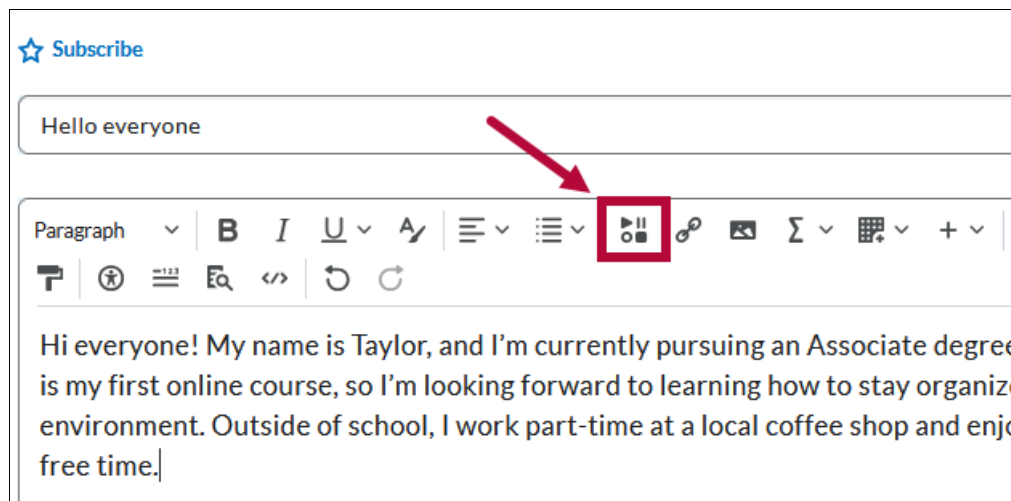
Subscribe

Hello everyone

Paragraph

Hi everyone! My name is Taylor, and I'm currently pursuing an Associate degre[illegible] is my first online course, so I'm looking forward to learning how to stay organiz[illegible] environment. Outside of school, I work part-time at a local coffee shop and enj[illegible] free time.